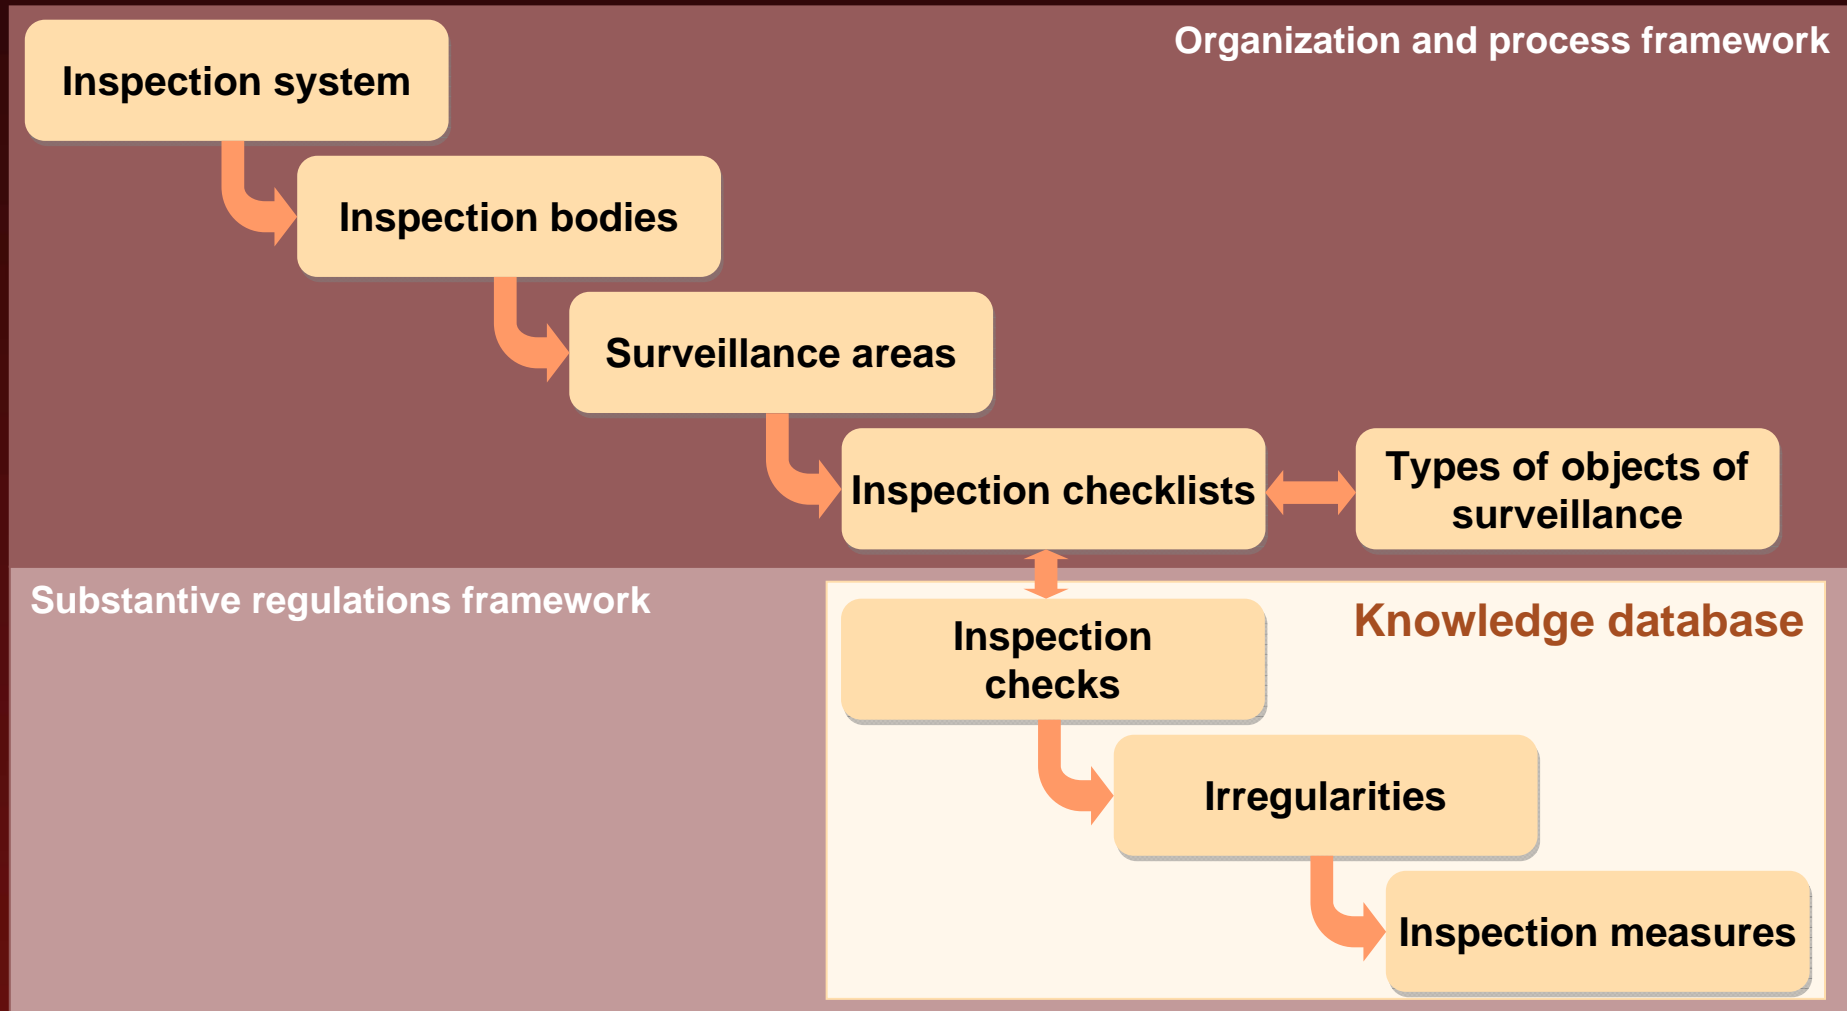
Organization and process framework

Inspection system

Inspection bodies

Surveillance areas

Inspection checklists

Types of objects of surveillance

Substantive regulations framework

Knowledge database

Inspection checks

Irregularities

Inspection measures